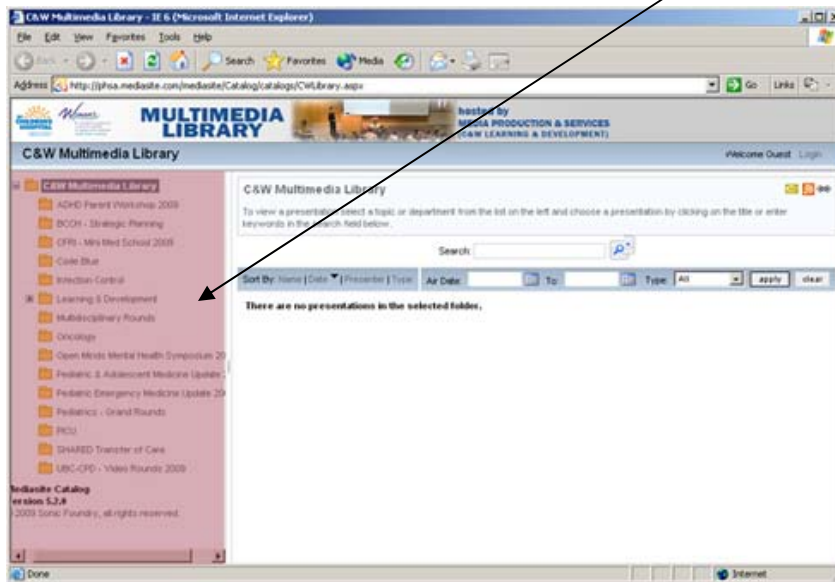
C&W Multimedia Library - IE 6 (Microsoft Internet Explorer)

File Edit View Favorites Tools Help

Back Search Favorites Media

Address http://phsa.mediasite.com/mediasite/Catalog/catalogs/CWLibrary.aspx

Go Links

MULTIMEDIA LIBRARY

hosted by MEDIA PRODUCTION & SERVICES C&W LEARNING & DEVELOPMENT

C&W Multimedia Library

Welcome Guest Login

C&W Multimedia Library
ADHD Parent Workshop 2009
BCCH - Strategic Planning
CFRI - Mini Med School 2009
Code Blue
Infection Control
Learning & Development
Multidisciplinary Rounds
Oncology
Open Minds Mental Health Symposium 20
Pediatric & Adolescent Medicine Update
Pediatric Emergency Medicine Update 20
Pediatrics - Grand Rounds
PICU
SHARED Transfer of Care
UBC-CPD - Video Rounds 2009

Mediasite Catalog
Version 5.2.0
2009 Sonic Foundry, all rights reserved.

C&W Multimedia Library

To view a presentation select a topic or department from the list on the left and choose a presentation by clicking on the title or enter keywords in the search field below.

Search:

Sort By: Name | Date | Presenter | Type Air Date: To: Type: All apply clear

There are no presentations in the selected folder.

Done

Internet